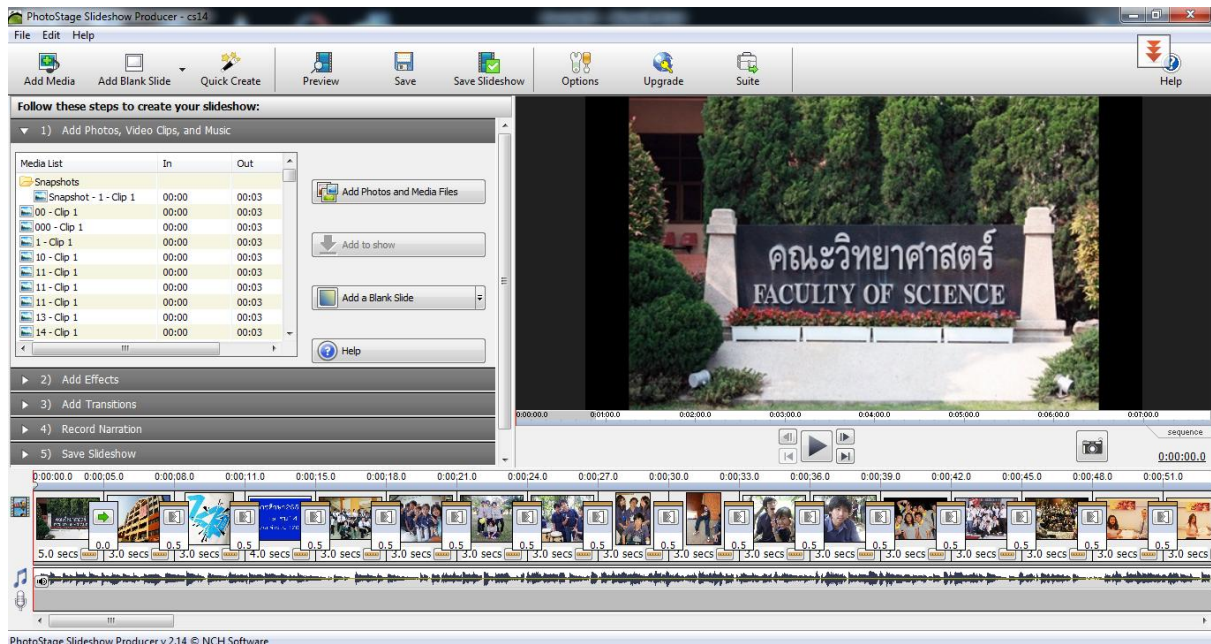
PhotoStage Slideshow Producer - cs14

File Edit Help

Add Media | Add Blank Slide | Quick Create | Preview | Save | Save Slideshow | Options | Upgrade | Suite | Help

Follow these steps to create your slideshow:

1) Add Photos, Video Clips, and Music

| Media List | In | Out |
|---|---|---|
| Snapshots | | |
| Snapshot - 1 - Clip 1 | 00:00 | 00:03 |
| 00 - Clip 1 | 00:00 | 00:03 |
| 000 - Clip 1 | 00:00 | 00:03 |
| 1 - Clip 1 | 00:00 | 00:03 |
| 10 - Clip 1 | 00:00 | 00:03 |
| 11 - Clip 1 | 00:00 | 00:03 |
| 11 - Clip 1 | 00:00 | 00:03 |
| 13 - Clip 1 | 00:00 | 00:03 |
| 14 - Clip 1 | 00:00 | 00:03 |

Add Photos and Media Files

Add to show

Add a Blank Slide

Help

2) Add Effects

3) Add Transitions

4) Record Narration

5) Save Slideshow

คณะวิทยาศาสตร์
FACULTY OF SCIENCE

0:00:00.0 0:01:00.0 0:02:00.0 0:03:00.0 0:04:00.0 0:05:00.0 0:06:00.0 0:07:00.0

sequence

0:00:00.0

0:00:00.0 0:00:05.0 0:00:08.0 0:00:11.0 0:00:15.0 0:00:18.0 0:00:21.0 0:00:24.0 0:00:27.0 0:00:30.0 0:00:33.0 0:00:36.0 0:00:39.0 0:00:42.0 0:00:45.0 0:00:48.0 0:00:51.0

0.0 0.5 0.5 0.5 0.5 0.5 0.5 0.5 0.5 0.5 0.5 0.5 0.5 0.5 0.5 0.5

5.0 secs 3.0 secs 3.0 secs 4.0 secs 3.0 secs 3.0 secs 3.0 secs 3.0 secs 3.0 secs 3.0 secs 3.0 secs 3.0 secs 3.0 secs 3.0 secs 3.0 secs 3.0 secs

PhotoStage Slideshow Producer v 2.14 © NCH Software